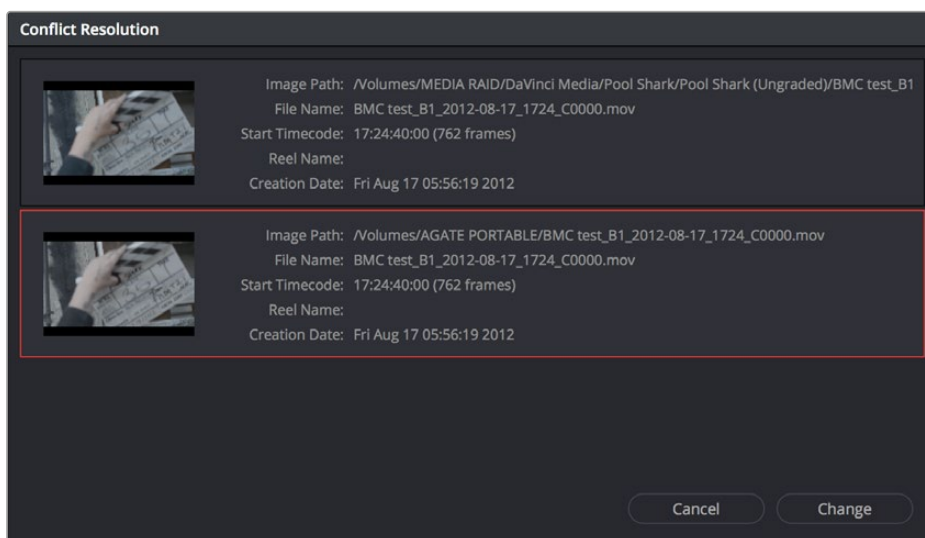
Conflict Resolution

Image Path: /Volumes/MEDIA RAID/DaVinci Media/Pool Shark/Pool Shark (Ungraded)/BMC test_B1
File Name: BMC test_B1_2012-08-17_1724_C0000.mov
Start Timecode: 17:24:40:00 (762 frames)
Reel Name:
Creation Date: Fri Aug 17 05:56:19 2012

Image Path: /Volumes/AGATE PORTABLE/BMC test_B1_2012-08-17_1724_C0000.mov
File Name: BMC test_B1_2012-08-17_1724_C0000.mov
Start Timecode: 17:24:40:00 (762 frames)
Reel Name:
Creation Date: Fri Aug 17 05:56:19 2012

Cancel
Change